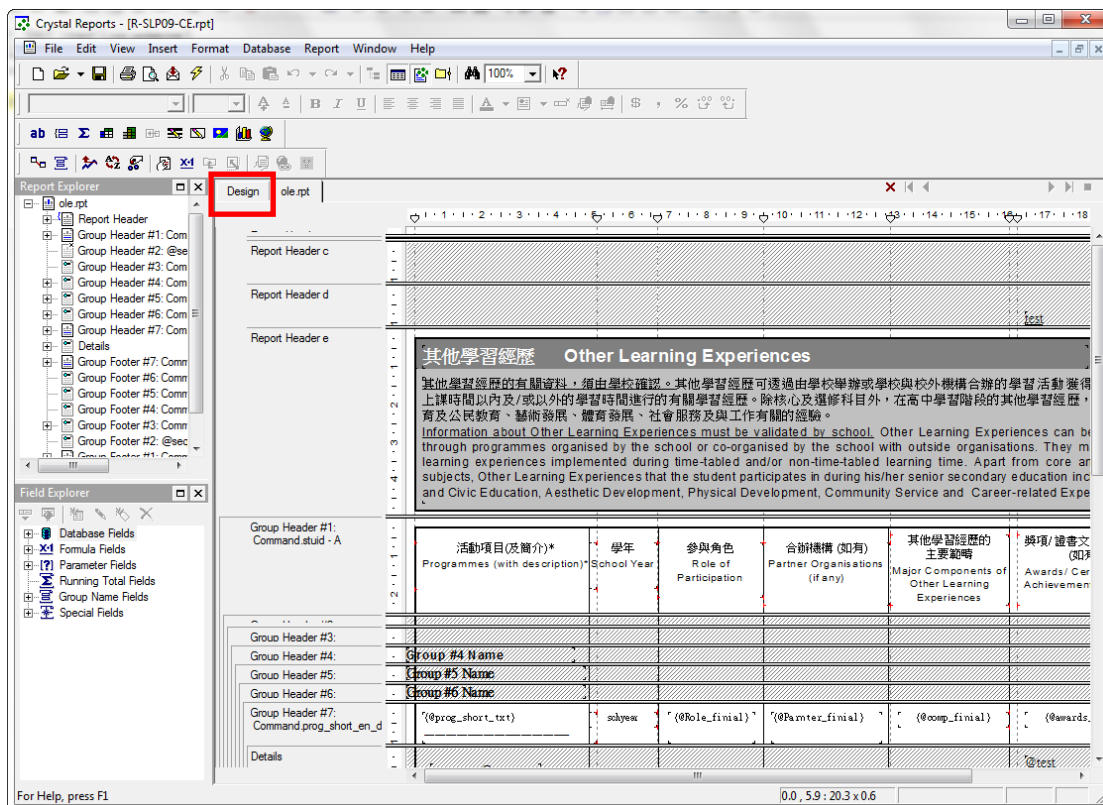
Crystal Reports - [R-SLP09-CE.rpt]

File Edit View Insert Format Database Report Window Help

100%

Report Explorer

ole.rpt
Report Header
Group Header #1: Com
Group Header #2: @se
Group Header #3: Com
Group Header #4: Com
Group Header #5: Com
Group Header #6: Com
Group Header #7: Com
Details
Group Footer #7: Comm
Group Footer #6: Comm
Group Footer #5: Comm
Group Footer #4: Comm
Group Footer #3: Comm
Group Footer #2: @sec
Group Footer #1: Comm

Field Explorer

Database Fields
Formula Fields
Parameter Fields
Running Total Fields
Group Name Fields
Special Fields

Design | ole.rpt

Report Header c
Report Header d
test
Report Header e

其他學習經歷 Other Learning Experiences

其他學習經歷的有關資料，須由學校確認。其他學習經歷可透過由學校舉辦或學校與校外機構合辦的學習活動獲得 上課時間以內及/或以外的學習時間進行的有關學習經歷。除核心及選修科目外，在高中學習階段的其他學習經歷， 育及公民教育、藝術發展、體育發展、社會服務及與工作有關的經驗。

Information about Other Learning Experiences must be validated by school. Other Learning Experiences can be through programmes organised by the school or co-organised by the school with outside organisations. They m learning experiences implemented during time-tabled and/or non-time-tabled learning time. Apart from core an subjects, Other Learning Experiences that the student participates in during his/her senior secondary education inc and Civic Education, Aesthetic Development, Physical Development, Community Service and Career-related Expe

Group Header #1: Command.stuid - A

| 活動項目(及簡介)* Programmes (with description)* | 學年 School Year | 參與角色 Role of Participation | 合辦機構 (如有) Partner Organisations (if any) | 其他學習經歷的主要範疇 Major Components of Other Learning Experiences | 獎項/證書文 (如有 Awards/ Cer Achievemen |
|---|---|---|---|---|---|

Group Header #3:
Group Header #4: Group #4 Name
Group Header #5: Group #5 Name
Group Header #6: Group #6 Name
Group Header #7: Command.prog_short_en_d

{@prog_short_txt} schyear {@Role_finial} {@Parnter_finial} {@comp_finial} {@awards_

Details
@test

For Help, press F1
0.0 , 5.9 : 20.3 x 0.6